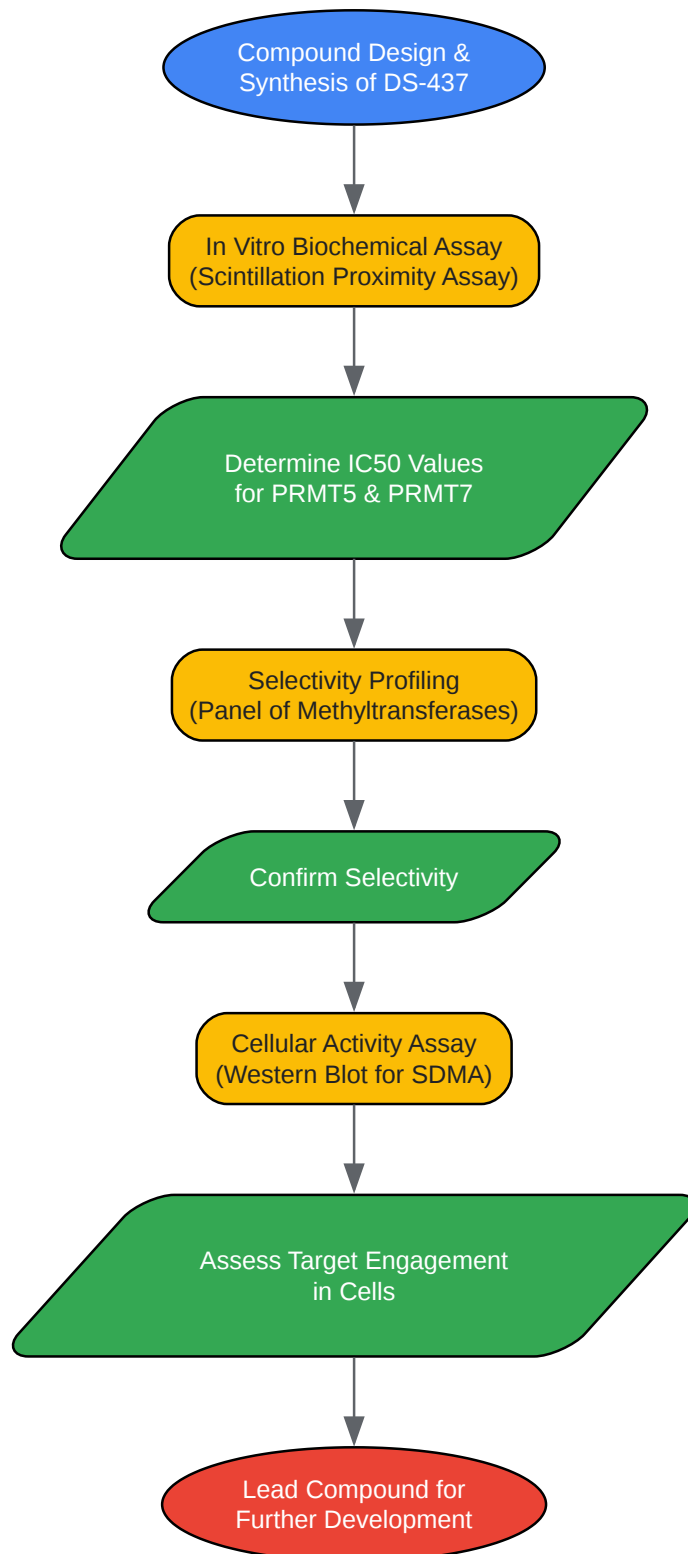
Compound Design & Synthesis of DS-437

In Vitro Biochemical Assay (Scintillation Proximity Assay)

Determine IC50 Values for PRMT5 & PRMT7

Selectivity Profiling (Panel of Methyltransferases)

Confirm Selectivity

Cellular Activity Assay (Western Blot for SDMA)

Assess Target Engagement in Cells

Lead Compound for Further Development